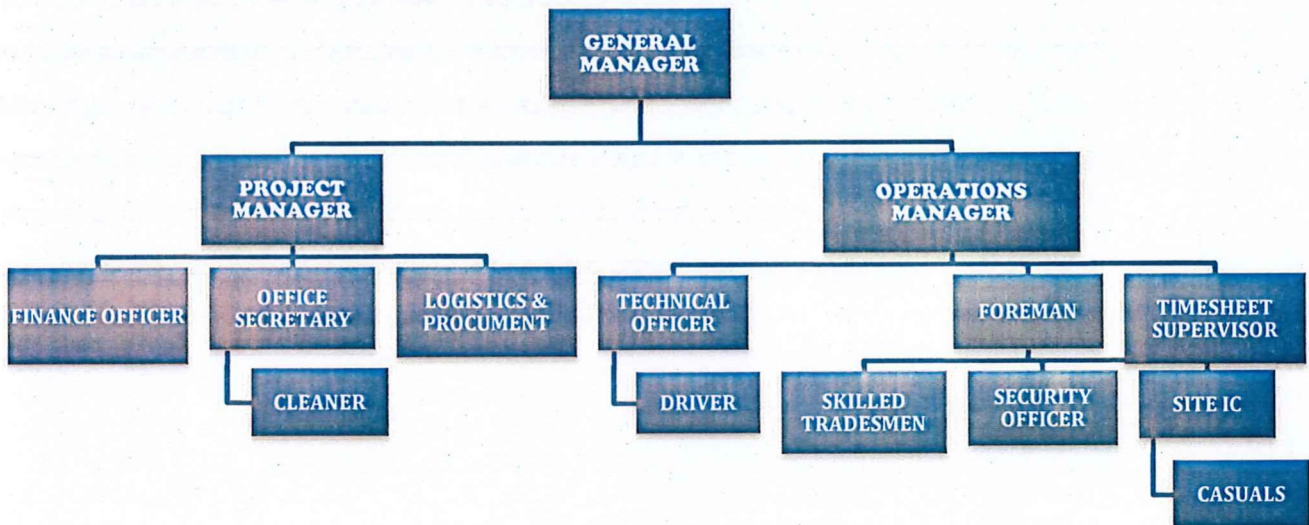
GENERAL MANAGER

PROJECT MANAGER

OPERATIONS MANAGER

FINANCE OFFICER

OFFICE SECRETARY

LOGISTICS & PROCUMENT

TECHNICAL OFFICER

FOREMAN

TIMESHEET SUPERVISOR

CLEANER

DRIVER

SKILLED TRADESMEN

SECURITY OFFICER

SITE IC

CASUALS